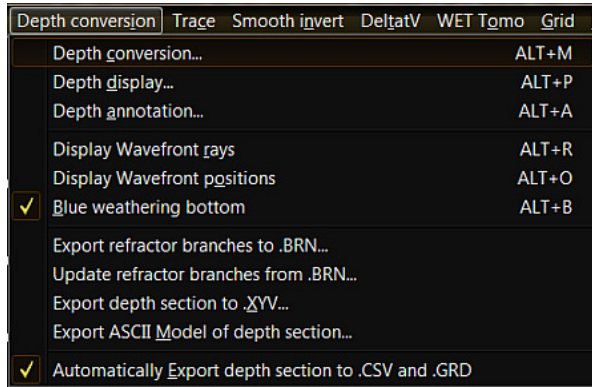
Depth conversion Trace Smooth invert DeltatV WET Tomo Grid

Depth conversion... ALT+M
Depth display... ALT+P
Depth annotation... ALT+A

Display Wavefront rays ALT+R
Display Wavefront positions ALT+O
✓ Blue weathering bottom ALT+B

Export refractor branches to .BRN...
Update refractor branches from .BRN...
Export depth section to .XYV...
Export ASCII Model of depth section...

✓ Automatically Export depth section to .CSV and .GRD